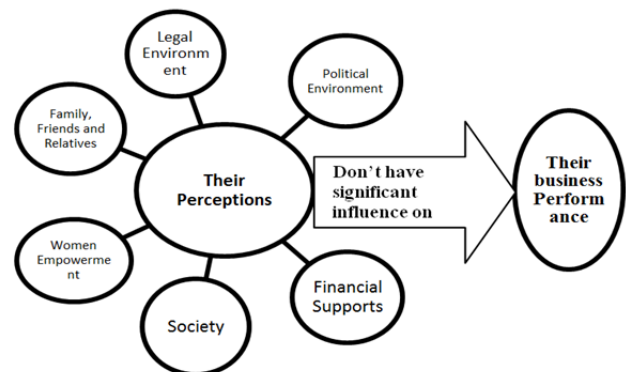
Legal Environment

Political Environment

Family, Friends and Relatives

Their Perceptions

Don't have significant influence on

Their business Performance

Women Empowerment

Society

Financial Supports